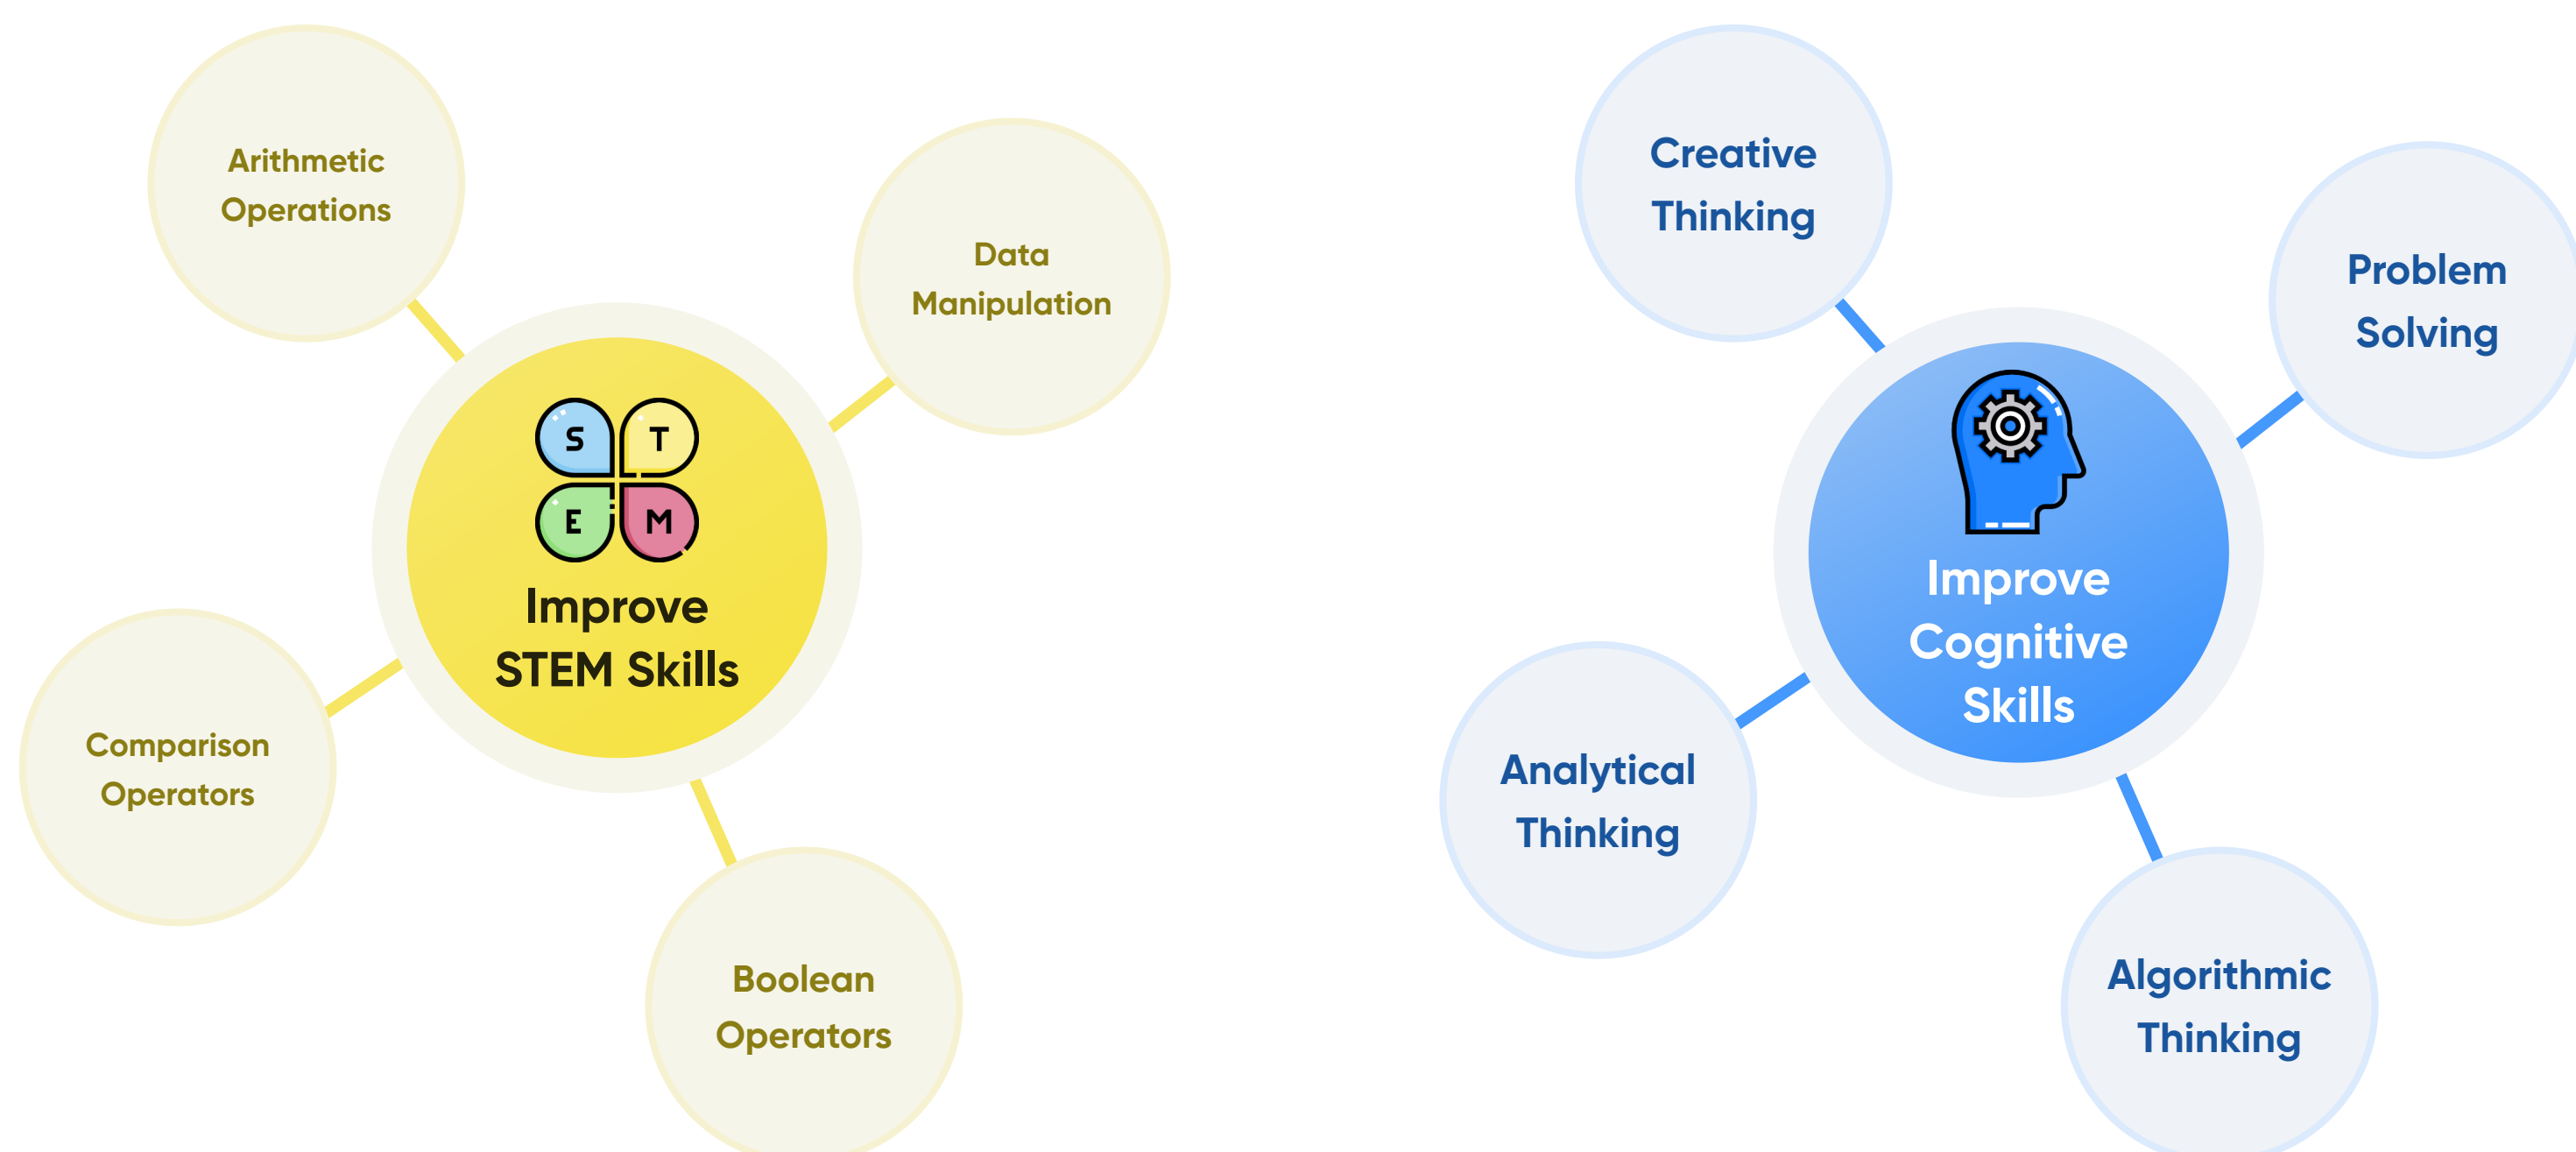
Arithmetic Operations

Data Manipulation

S T E M

Improve STEM Skills

Comparison Operators

Boolean Operators

Creative Thinking

Problem Solving

Improve Cognitive Skills

Analytical Thinking

Algorithmic Thinking